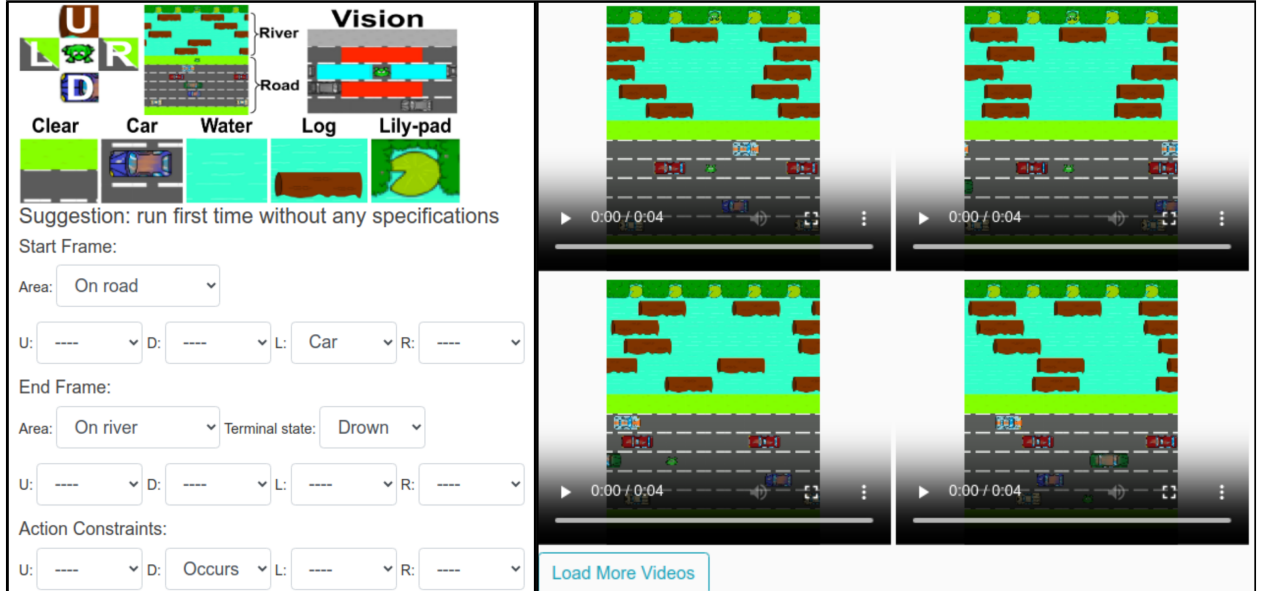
U
L
R
D
River
Road
Vision
Clear
Car
Water
Log
Lily-pad
Suggestion: run first time without any specifications
Start Frame:
Area: On road
U: ---- D: ---- L: Car R: ----
End Frame:
Area: On river Terminal state: Drown
U: ---- D: ---- L: ---- R: ----
Action Constraints:
U: ---- D: Occurs L: ---- R: ----

0:00 / 0:04
0:00 / 0:04
0:00 / 0:04
0:00 / 0:04
Load More Videos